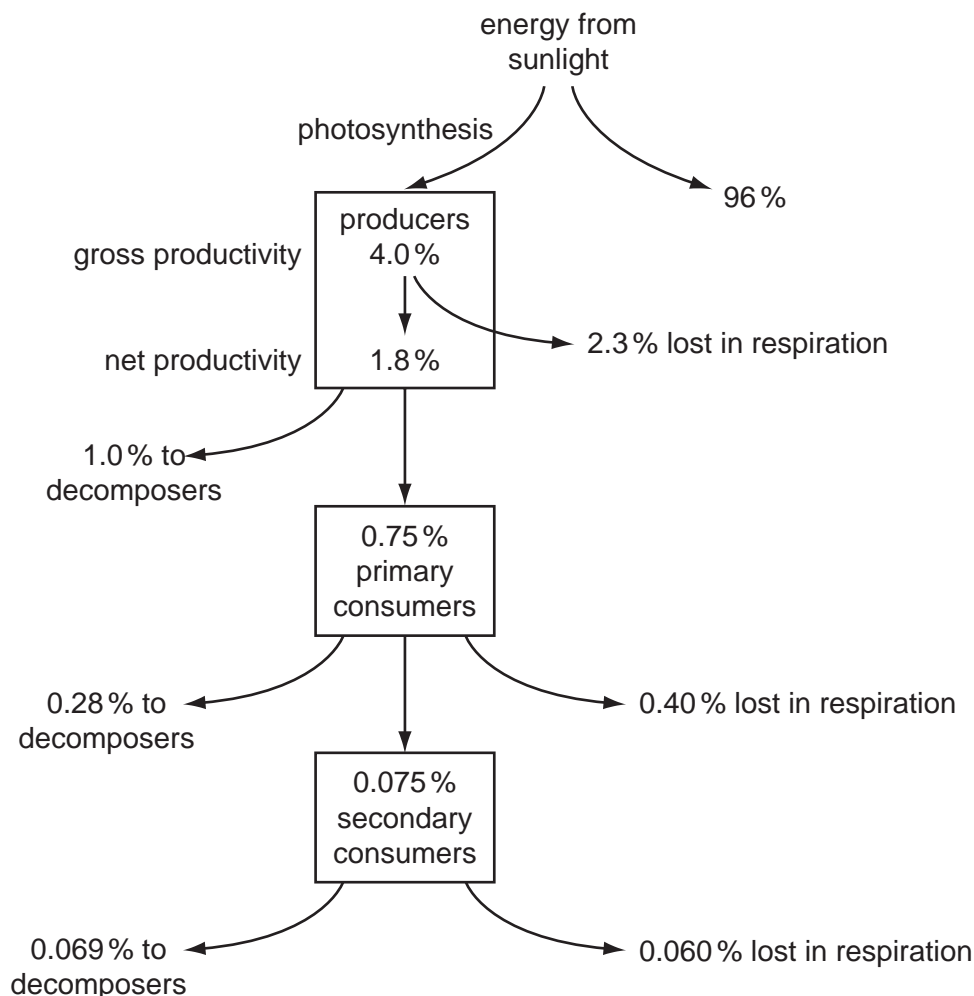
energy from sunlight

photosynthesis

96%

producers
4.0%

gross productivity

net productivity

1.8%

2.3% lost in respiration

1.0% to decomposers

0.75% primary consumers

0.28% to decomposers

0.40% lost in respiration

0.075% secondary consumers

0.069% to decomposers

0.060% lost in respiration